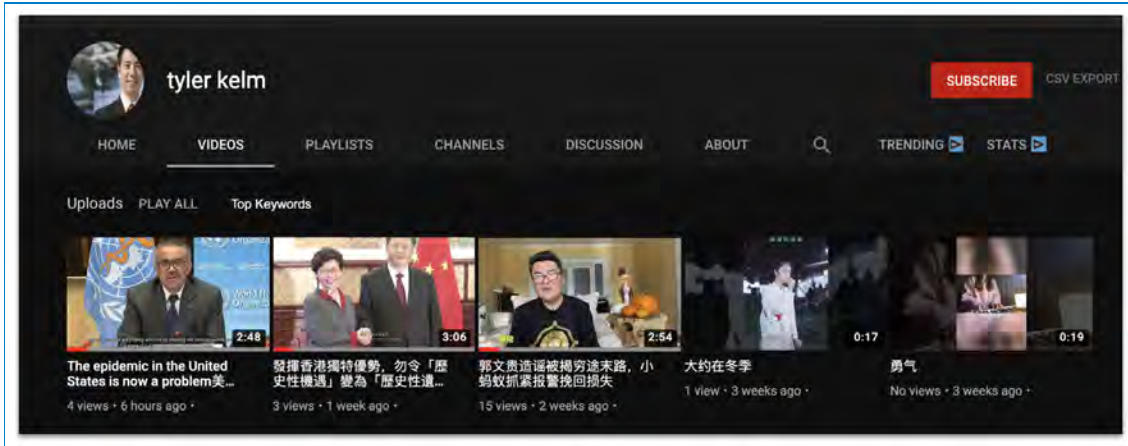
tyler kelm

SUBSCRIBE

CSV EXPORT

HOME VIDEOS PLAYLISTS CHANNELS DISCUSSION ABOUT TRENDING STATS

Uploads PLAY ALL Top Keywords

2:48
The epidemic in the United States is now a problem美...
4 views • 6 hours ago •

3:06
發揮香港獨特優勢，勿令「歷史性機遇」變為「歷史性遺...
3 views • 1 week ago •

2:54
郭文贵造谣被揭穷途末路，小蚂蚁抓紧报警挽回损失
15 views • 2 weeks ago •

0:17
大约在冬季
1 view • 3 weeks ago •

0:19
勇气
No views • 3 weeks ago •